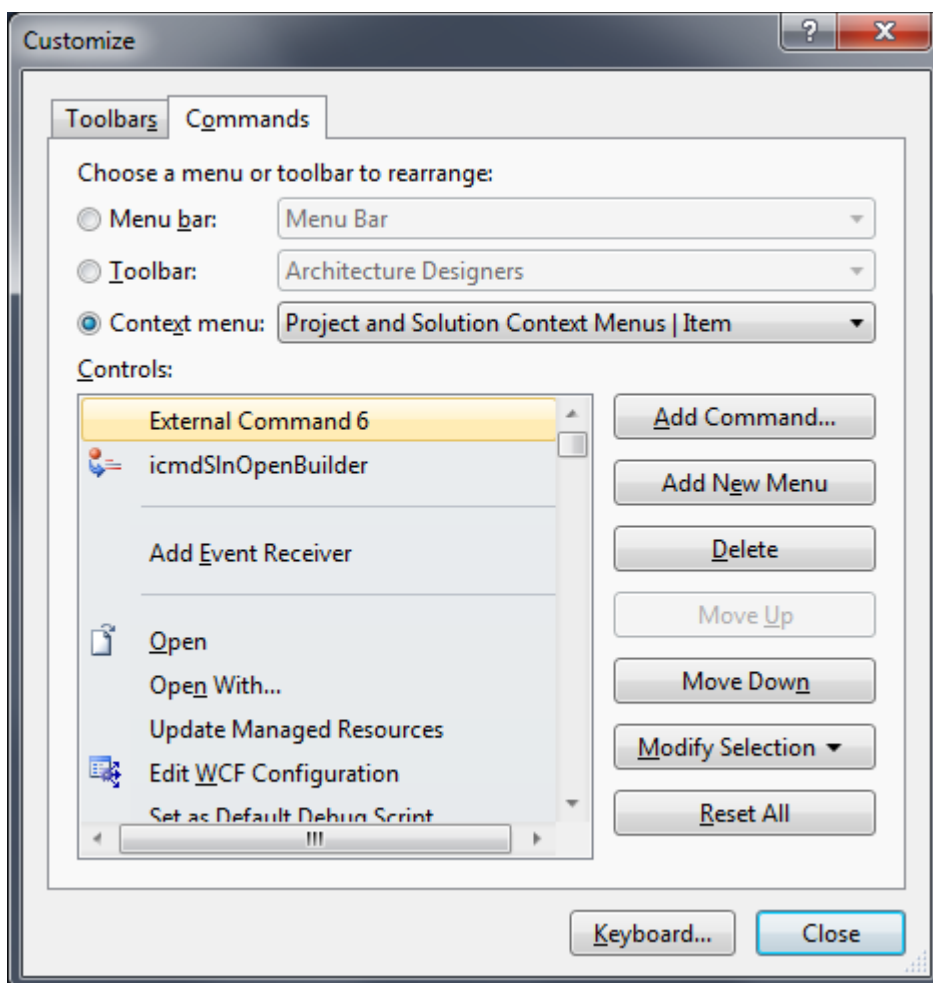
Customize

?

x

Toolbars

Commands

Choose a menu or toolbar to rearrange:

Menu bar:

Menu Bar

Toolbar:

Architecture Designers

Context menu:

Project and Solution Context Menus | Item

Controls:

External Command 6

icmdSlnOpenBuilder

Add Event Receiver

Open

Open With...

Update Managed Resources

Edit WCF Configuration

Set as Default Debug Script

Add Command...

Add New Menu

Delete

Move Up

Move Down

Modify Selection

Reset All

Keyboard...

Close